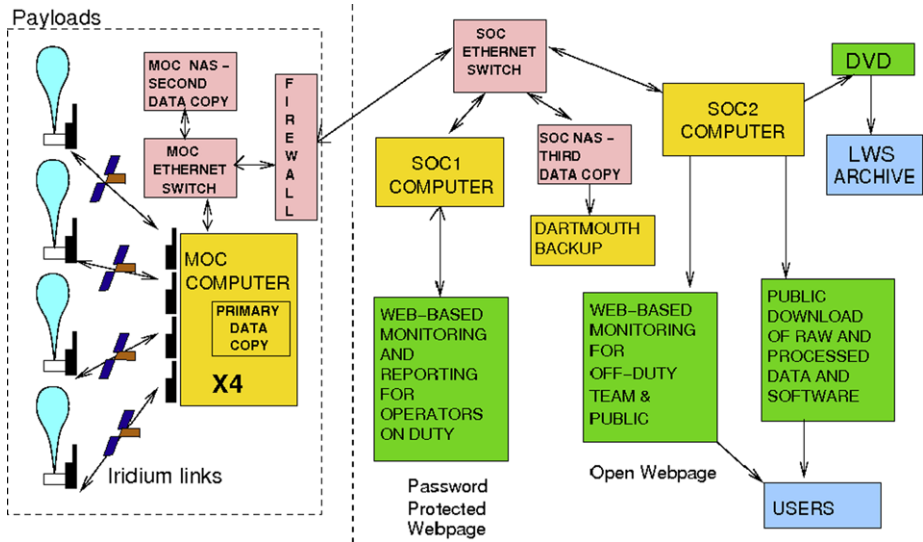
Payloads

MOC NAS - SECOND DATA COPY

MOC ETHERNET SWITCH

FIREWALL

MOC COMPUTER

PRIMARY DATA COPY

X4

Iridium links

SOC ETHERNET SWITCH

SOC1 COMPUTER

SOC NAS - THIRD DATA COPY

DARTMOUTH BACKUP

SOC2 COMPUTER

DVD

LWS ARCHIVE

WEB-BASED MONITORING AND REPORTING FOR OPERATORS ON DUTY

Password Protected Webpage

WEB-BASED MONITORING FOR OFF-DUTY TEAM & PUBLIC

Open Webpage

PUBLIC DOWNLOAD OF RAW AND PROCESSED DATA AND SOFTWARE

USERS